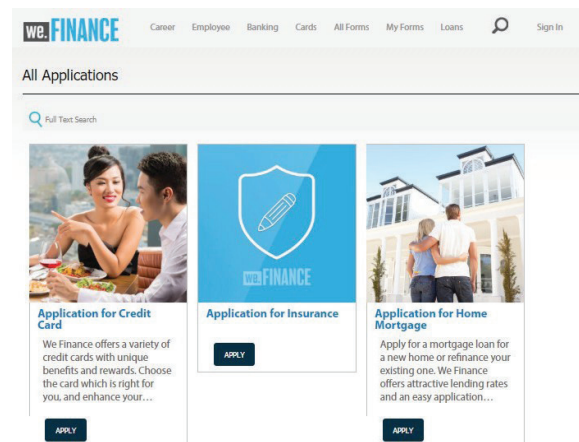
we.FINANCE Career Employee Banking Cards All Forms My Forms Loans Sign In

All Applications

Full Text Search

we.FINANCE

Application for Credit Card

We Finance offers a variety of credit cards with unique benefits and rewards. Choose the card which is right for you, and enhance your…

APPLY

Application for Insurance

APPLY

Application for Home Mortgage

Apply for a mortgage loan for a new home or refinance your existing one. We Finance offers attractive lending rates and an easy application…

APPLY